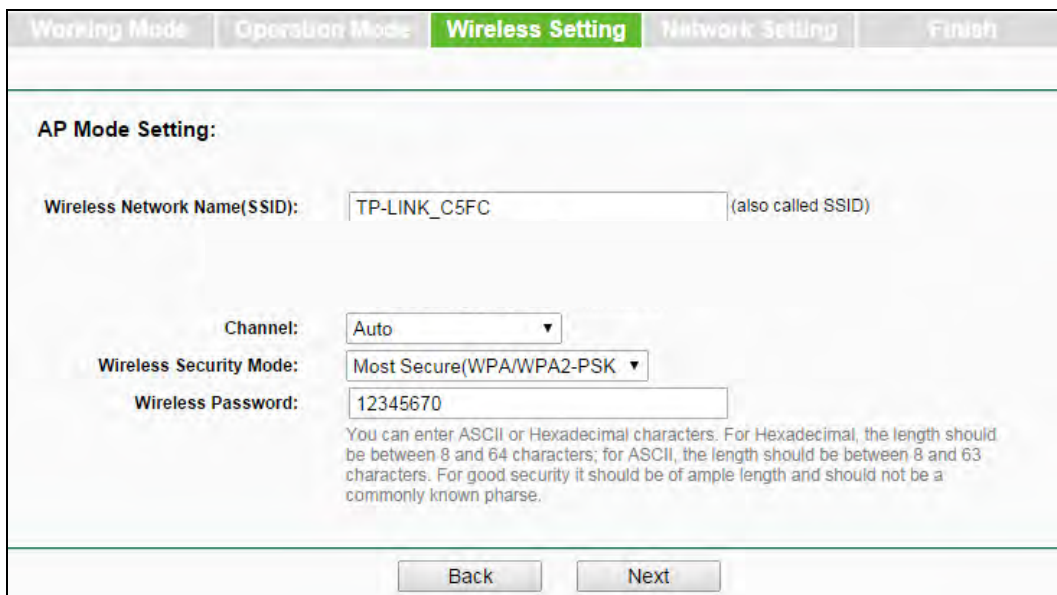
Working Mode | Operation Mode | Wireless Setting | Network Setting | Finish

AP Mode Setting:

Wireless Network Name(SSID): TP-LINK_C5FC (also called SSID)

Channel: Auto

Wireless Security Mode: Most Secure(WPA/WPA2-PSK

Wireless Password: 12345670

You can enter ASCII or Hexadecimal characters. For Hexadecimal, the length should be between 8 and 64 characters; for ASCII, the length should be between 8 and 63 characters. For good security it should be of ample length and should not be a commonly known pharse.

Back Next